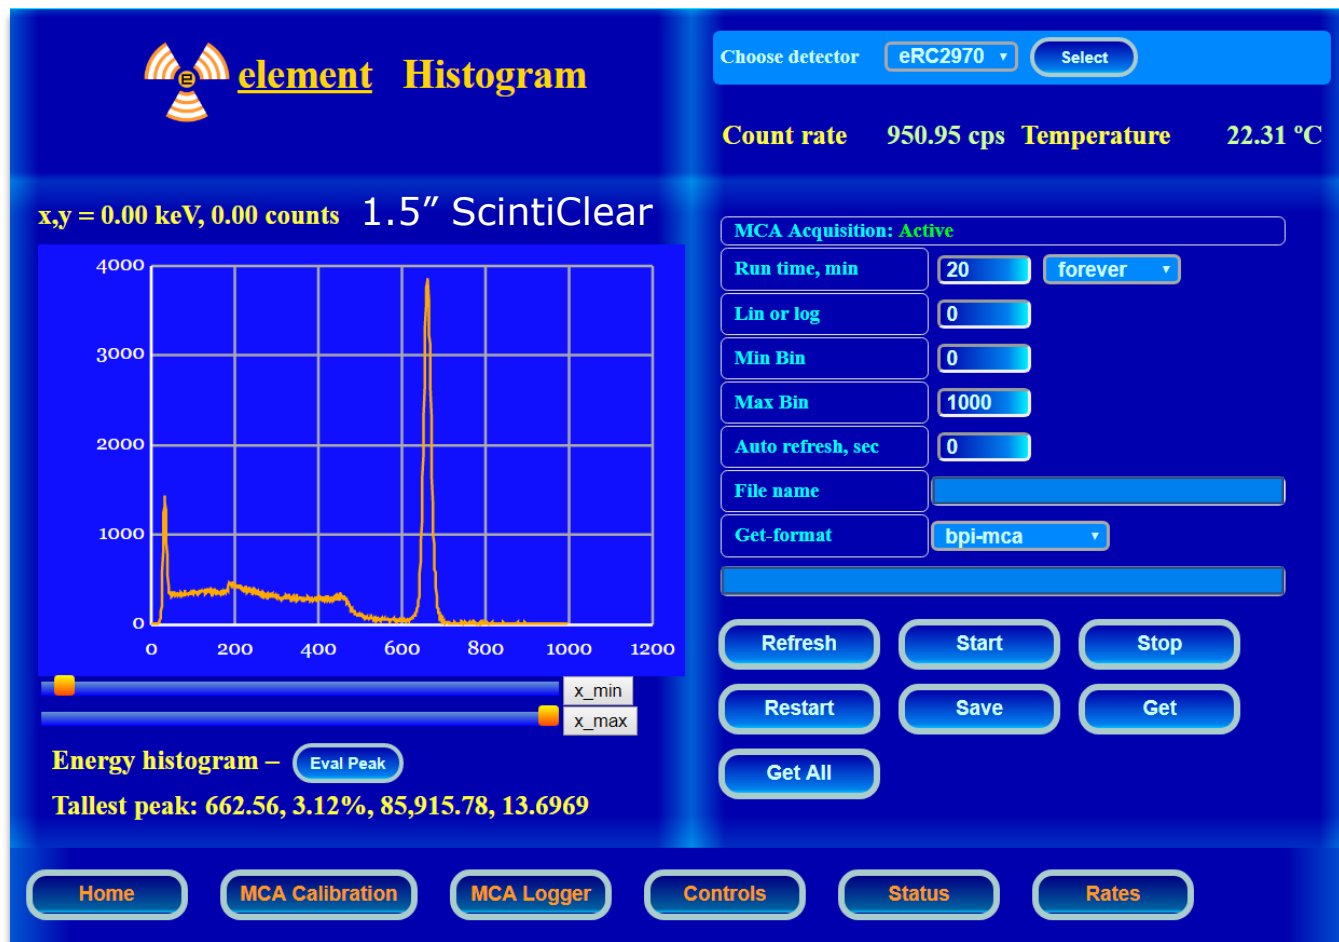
element Histogram

Choose detector eRC2970 Select

Count rate 950.95 cps Temperature 22.31 ºC

x,y = 0.00 keV, 0.00 counts 1.5” ScintiClear

4000
3000
2000
1000
0
0 200 400 600 800 1000 1200

x_min
x_max

Energy histogram – Eval Peak

Tallest peak: 662.56, 3.12%, 85,915.78, 13.6969

MCA Acquisition: Active

| | |
|---|---|
| Run time, min | 20 forever |
| Lin or log | 0 |
| Min Bin | 0 |
| Max Bin | 1000 |
| Auto refresh, sec | 0 |
| File name | |
| Get-format | bpi-mca |

Refresh Start Stop
Restart Save Get
Get All

Home MCA Calibration MCA Logger Controls Status Rates